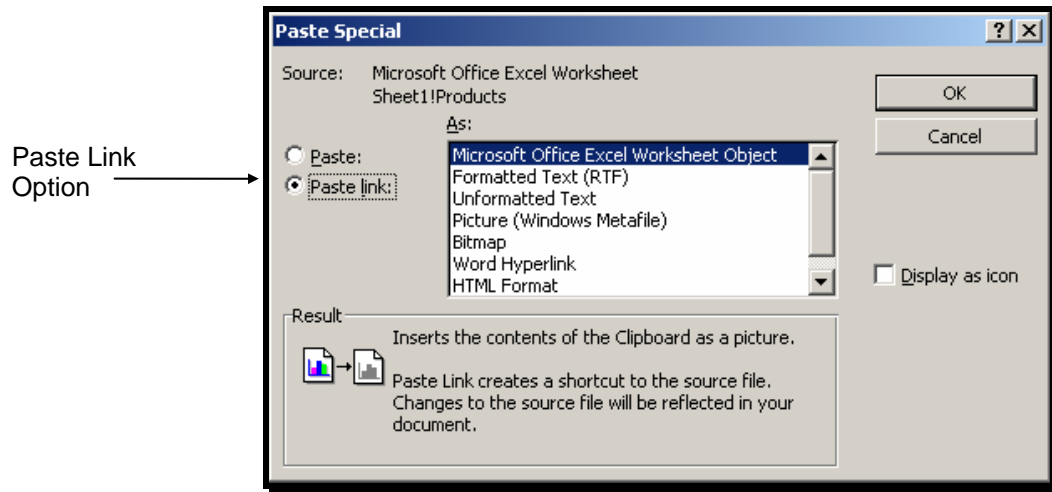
Paste Link Option

Paste Special

?

X

Source: Microsoft Office Excel Worksheet
Sheet1!Products

OK

Cancel

As:

Paste:

Paste link:

Microsoft Office Excel Worksheet Object
Formatted Text (RTF)
Unformatted Text
Picture (Windows Metafile)
Bitmap
Word Hyperlink
HTML Format

Display as icon

Result

Inserts the contents of the Clipboard as a picture.

Paste Link creates a shortcut to the source file. Changes to the source file will be reflected in your document.